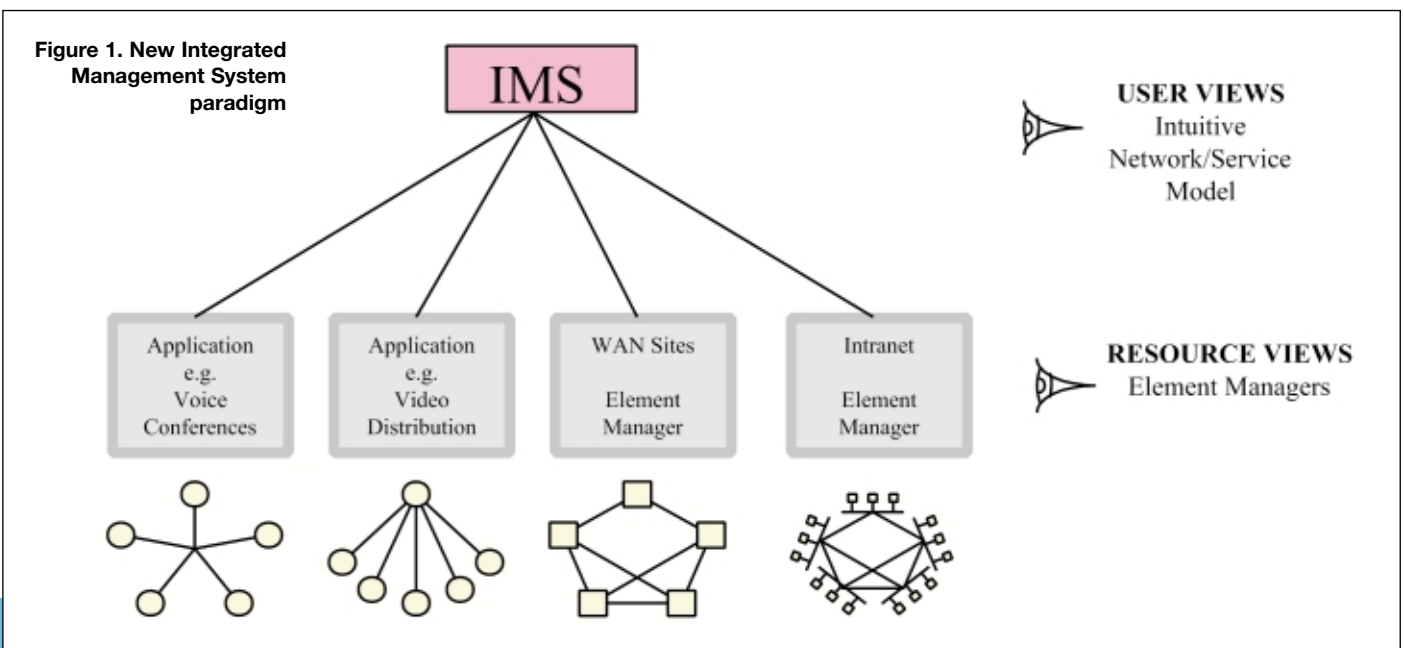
Figure 1. New Integrated Management System paradigm

IMS

USER VIEWS
Intuitive
Network/Service
Model

Application
e.g.
Voice
Conferences

Application
e.g.
Video
Distribution

WAN Sites

Element
Manager

Intranet

Element
Manager

RESOURCE VIEWS
Element Managers